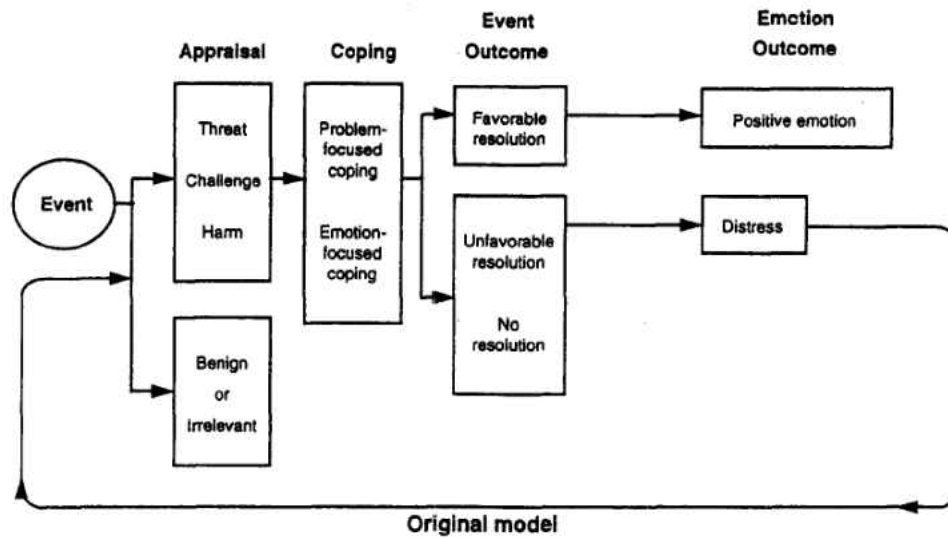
Appraisal

Coping

Event Outcome

Emotion Outcome

Event

Threat

Challenge

Harm

Problem-focused coping

Emotion-focused coping

Favorable resolution

Positive emotion

Unfavorable resolution

No resolution

Distress

Benign or Irrelevant

Original model